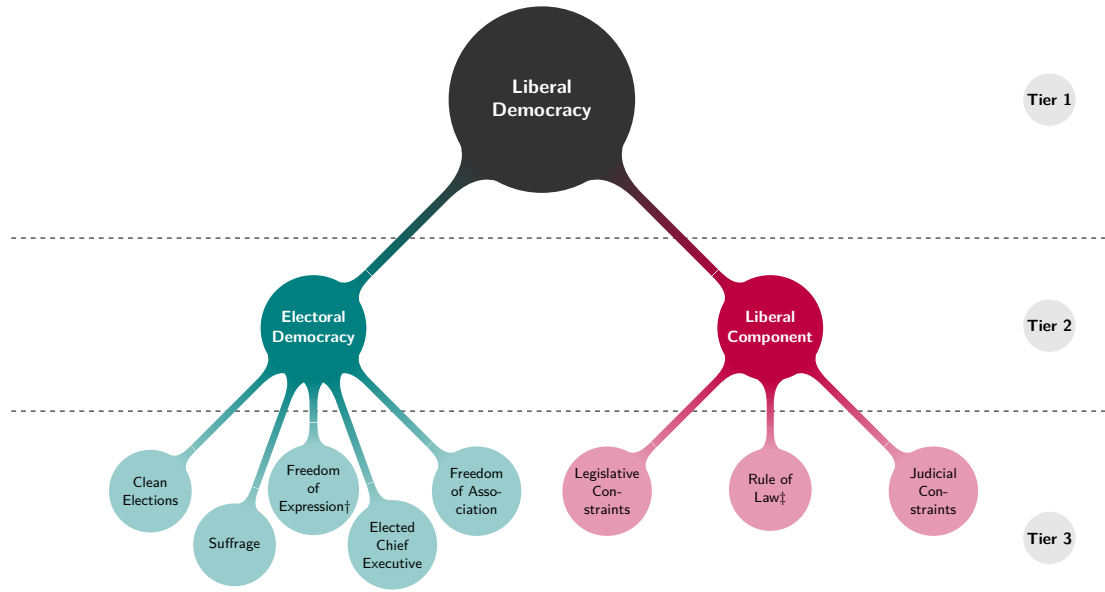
Liberal Democracy

Tier 1

Electoral Democracy

Liberal Component

Tier 2

Clean Elections

Suffrage

Freedom of Expression†

Elected Chief Executive

Freedom of Association

Legislative Constraints

Rule of Law‡

Judicial Constraints

Tier 3